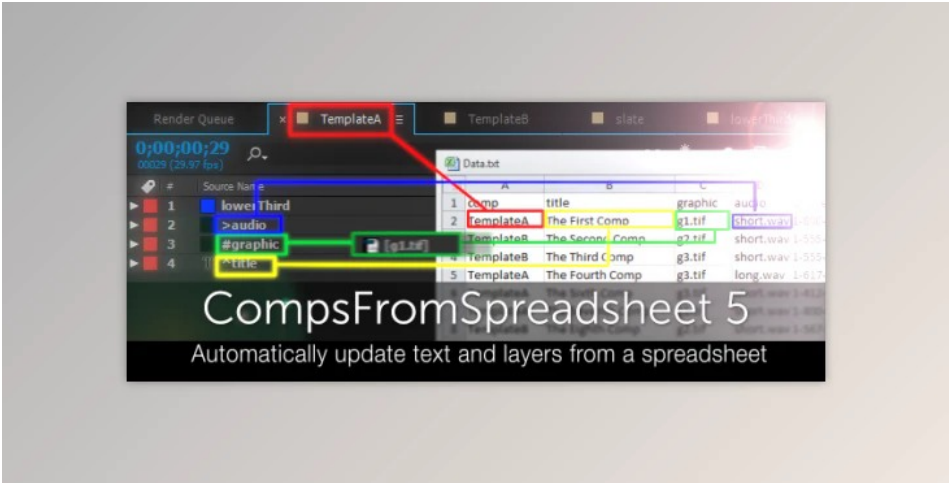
Render Queue × TemplateA ≡ TemplateB slate lowerThird

0;00;00;29
00029 (29.97 fps)

# Source Name
1 lowerThird
2 >audio
3 #graphic
4 ^title

[g1.tif]

Data.txt

| | A | B | C | D |
|---|---|---|---|---|
| 1 | comp | title | graphic | audio |
| 2 | TemplateA | The First Comp | g1.tif | short.wav |
| 3 | TemplateB | The Second Comp | g2.tif | short.wav |
| 4 | TemplateB | The Third Comp | g3.tif | short.wav |
| 5 | TemplateA | The Fourth Comp | g3.tif | long.wav |

CompsFromSpreadsheet 5
Automatically update text and layers from a spreadsheet